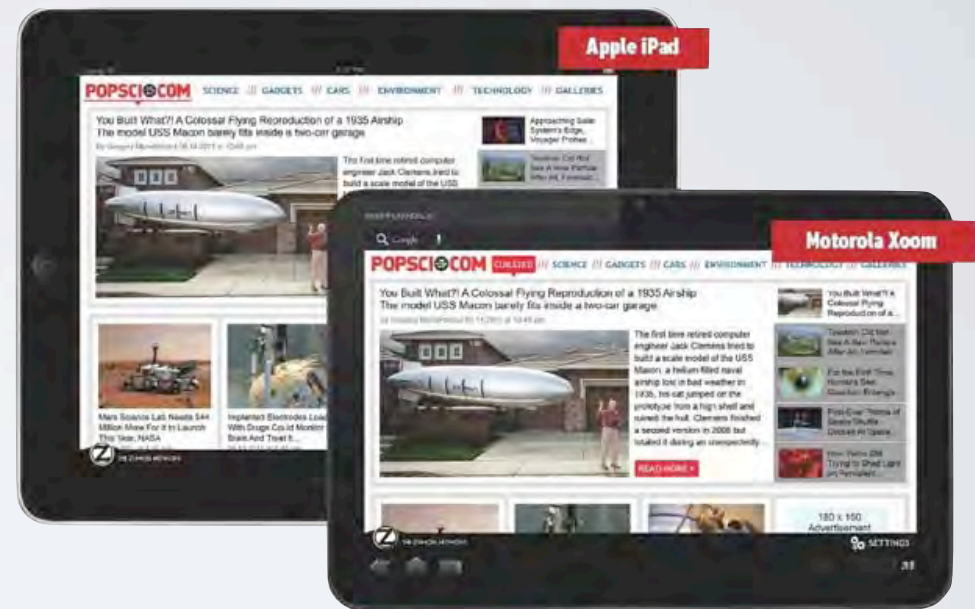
Apple iPad

POPSCI.COM SCIENCE /// GADGETS /// CARS /// ENVIRONMENT /// TECHNOLOGY /// GALLERIES

You Built What?! A Colossal Flying Reproduction of a 1935 Airship
The model USS Macon barely fits inside a two-car garage

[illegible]

The first time retired computer engineer Jack Clemens tried to build a scale model of the USS

Approaching Solar System's Edge, Voyager Probes...

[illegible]

Mars Science Lab Needs $44 Million More For It to Launch This Year, NASA

Implanted Electrodes Loaded With Drugs Can Monitor Brain And Treat It...

Z THE ZOMOBI NETWORK

Motorola Xoom

Q Google

POPSCI.COM CURATED /// SCIENCE /// GADGETS /// CARS /// ENVIRONMENT /// TECHNOLOGY /// GALLERIES

You Built What?! A Colossal Flying Reproduction of a 1935 Airship
The model USS Macon barely fits inside a two-car garage

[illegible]

The first time retired computer engineer Jack Clemens tried to build a scale model of the USS Macon, a helium-filled naval airship lost in bad weather in 1935, his cat jumped on the prototype from a high shelf and ruined the hull. Clemens finished a second version in 2008 but totaled it during an unexpectedly...

READ MORE »

You Built What?! A Colossal Flying Reproduction of a...

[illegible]

For the First Time, Humans See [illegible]

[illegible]

How NASA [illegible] Trying to Shed Light on Ionosphere

180 x 150 Advertisement

Z THE ZOMOBI NETWORK

SETTINGS